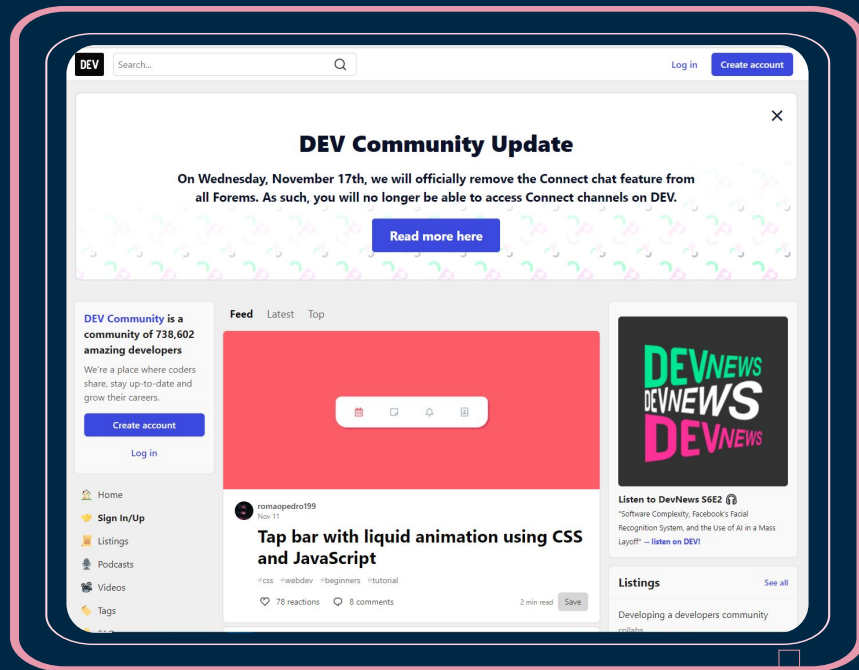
DEV

Search...

Log in

Create account

DEV Community Update

On Wednesday, November 17th, we will officially remove the Connect chat feature from all Forems. As such, you will no longer be able to access Connect channels on DEV.

Read more here

DEV Community is a community of 738,602 amazing developers

We're a place where coders share, stay up-to-date and grow their careers.

Create account

Log in

Home

Sign In/Up

Listings

Podcasts

Videos

Tags

Feed Latest Top

romaopedro199
Nov 11

Tap bar with liquid animation using CSS and JavaScript

#css #webdev #beginners #tutorial

78 reactions 8 comments

2 min read Save

DEVNEWS
DEVNEWS
DEVNEWS

Listen to DevNews S6E2

"Software Complexity, Facebook's Facial Recognition System, and the Use of AI in a Mass Layoff" — listen on DEV!

Listings

See all

Developing a developers community